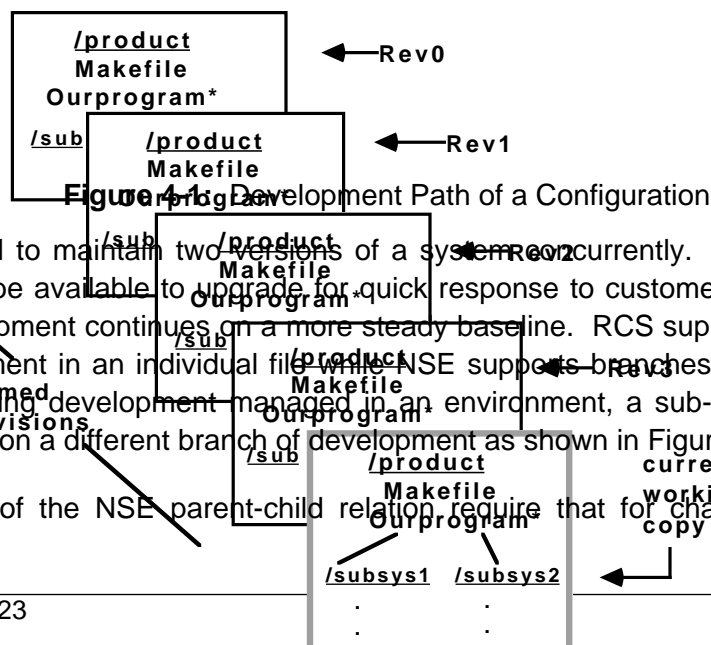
/product
Makefile
Ourprogram*

/sub

Rev0

/product
Makefile
Ourprogram*

/sub

Rev1

Figure 4-1: Development Path of a Configuration

/product
Makefile
Ourprogram*

/sub

Rev2

/product
Makefile
Ourprogram*

/sub

Rev3

/product
Makefile
Ourprogram*

/subsys1 /subsys2

current
working
copy

l to maintain two versions of a system concurrently.
be available to upgrade for quick response to custome
opment continues on a more steady baseline. RCS sup
nent in an individual file while NSE supports branches
ing development managed in an environment, a sub-
on a different branch of development as shown in Figur

of the NSE parent-child relation require that for cha

med
visions

23